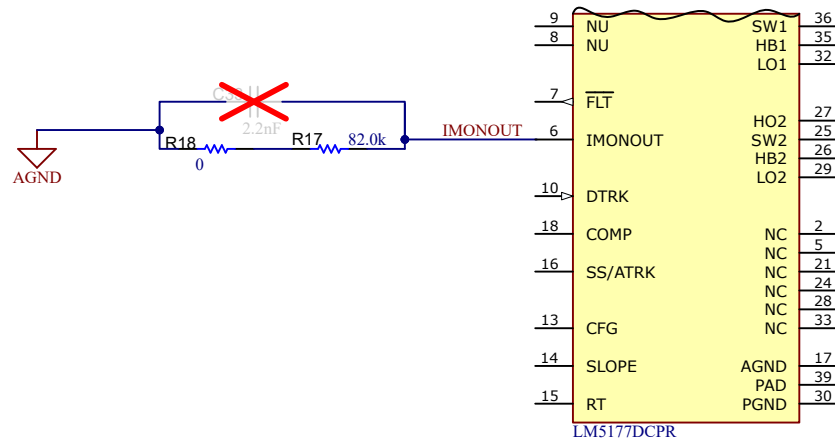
AGND

C3

2.2nF

R18

0

R17

82.0k

IMONOUT

9 NU
8 NU
7 $\overline{FLT}$
6 IMONOUT
10 DTRK
18 COMP
16 SS/ATRK
13 CFG
14 SLOPE
15 RT

SW1 36
HB1 35
LO1 32
HO2 27
SW2 25
HB2 26
LO2 29
NC 2
NC 5
NC 21
NC 24
NC 28
NC 33
AGND 17
PAD 39
PGND 30

LM5177DCPR